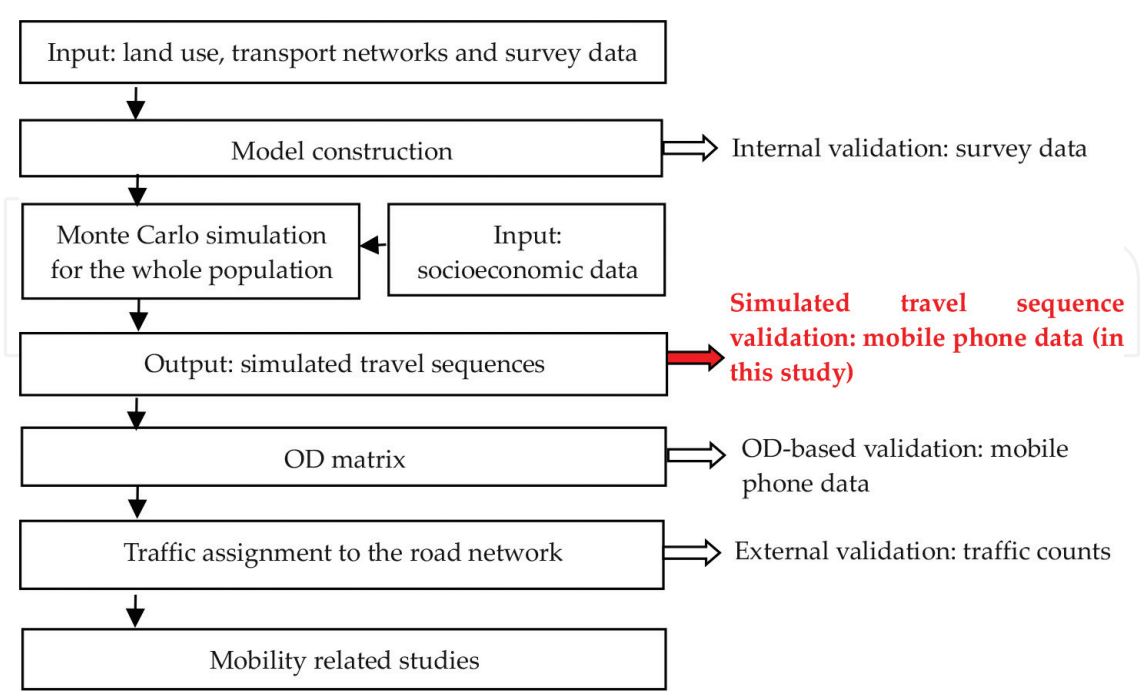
Input: land use, transport networks and survey data

Model construction

Internal validation: survey data

Monte Carlo simulation for the whole population

Input: socioeconomic data

Simulated travel sequence validation: mobile phone data (in this study)

Output: simulated travel sequences

OD matrix

OD-based validation: mobile phone data

Traffic assignment to the road network

External validation: traffic counts

Mobility related studies